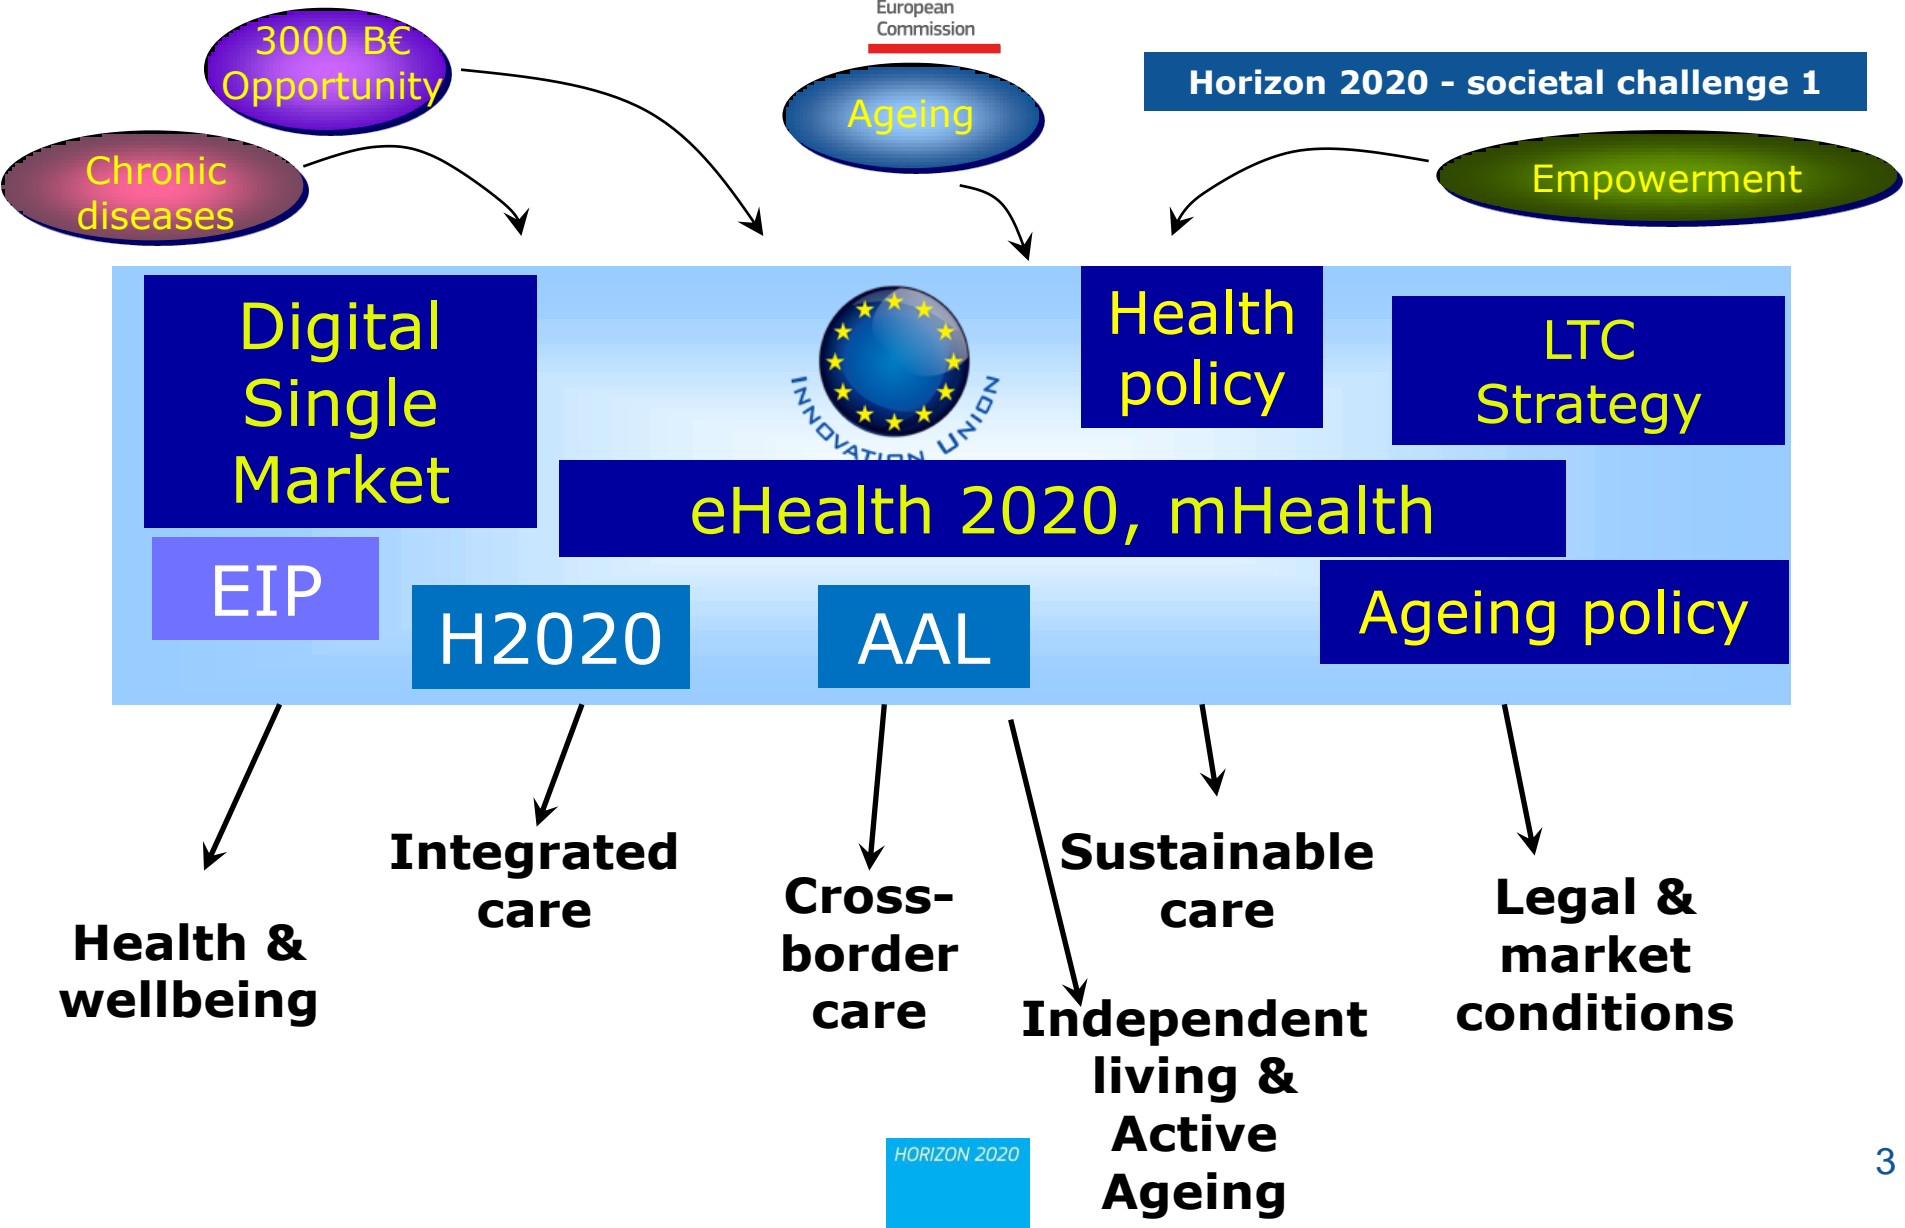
3000 B€ Opportunity

Chronic diseases

European Commission

Ageing

Horizon 2020 - societal challenge 1

Empowerment

Digital Single Market

INNOVATION UNION

Health policy

LTC Strategy

eHealth 2020, mHealth

EIP

H2020

AAL

Ageing policy

Health & wellbeing

Integrated care

Cross-border care

Sustainable care

Independent living & Active Ageing

Legal & market conditions

HORIZON 2020

3